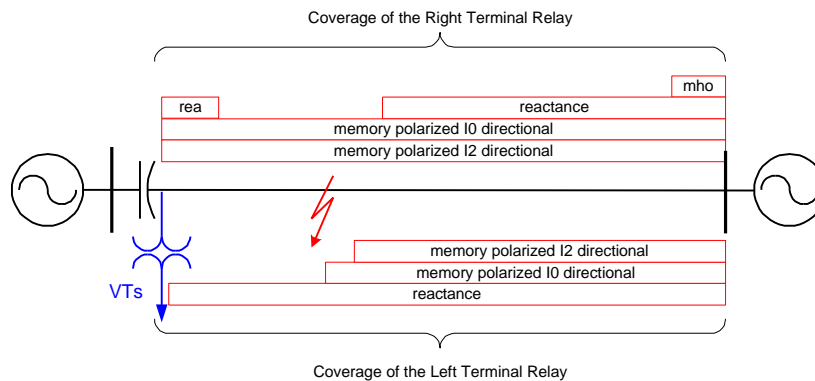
Coverage of the Right Terminal Relay

mho

rea

reactance

memory polarized I0 directional

memory polarized I2 directional

memory polarized I2 directional

memory polarized I0 directional

VTs

reactance

Coverage of the Left Terminal Relay